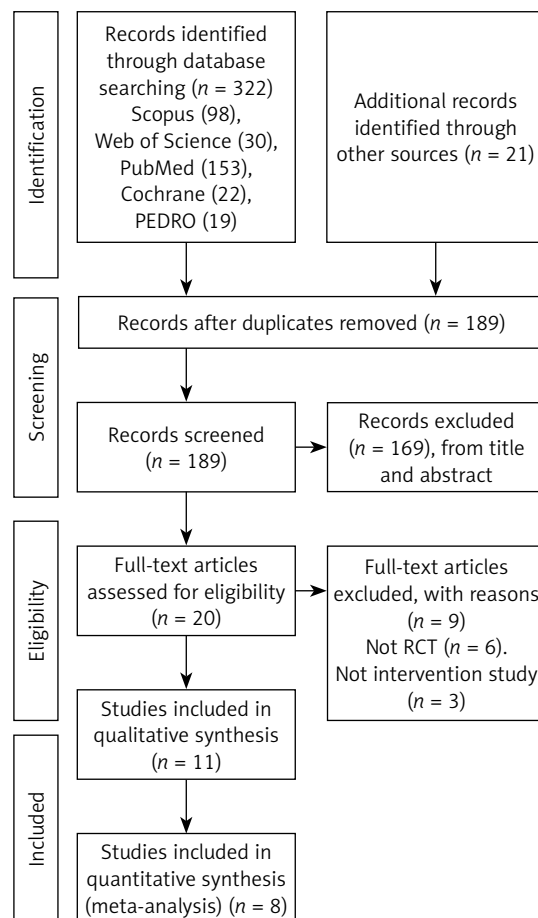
Identification

Records identified through database searching ($n$ = 322) Scopus (98), Web of Science (30), PubMed (153), Cochrane (22), PEDRO (19)

Additional records identified through other sources ($n$ = 21)

Screening

Records after duplicates removed ($n$ = 189)

Records screened ($n$ = 189)

Records excluded ($n$ = 169), from title and abstract

Eligibility

Full-text articles assessed for eligibility ($n$ = 20)

Full-text articles excluded, with reasons ($n$ = 9) Not RCT ($n$ = 6). Not intervention study ($n$ = 3)

Included

Studies included in qualitative synthesis ($n$ = 11)

Studies included in quantitative synthesis (meta-analysis) ($n$ = 8)